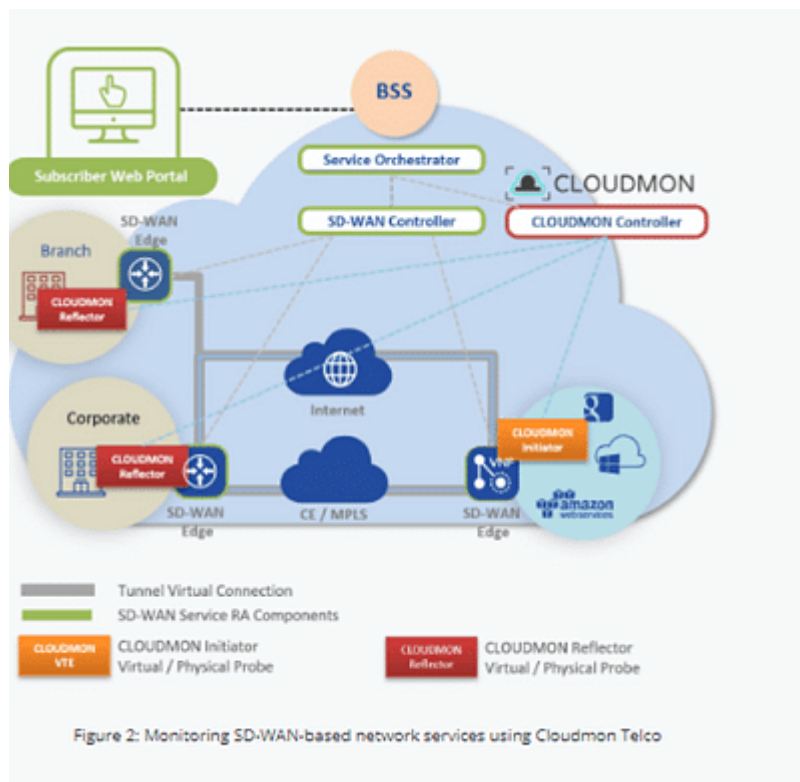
BSS

Subscriber Web Portal

Service Orchestrator

CLOUDMON

SD-WAN Controller

CLOUDMON Controller

Branch

SD-WAN Edge

CLOUDMON Reflector

Internet

Corporate

CLOUDMON Reflector

CLOUDMON Initiator

VNF

amazon webservices

SD-WAN Edge

CE / MPLS

SD-WAN Edge

Tunnel Virtual Connection

SD-WAN Service RA Components

CLOUDMON VTE

CLOUDMON Initiator Virtual / Physical Probe

CLOUDMON Reflector

CLOUDMON Reflector Virtual / Physical Probe

Figure 2: Monitoring SD-WAN-based network services using Cloudmon Telco